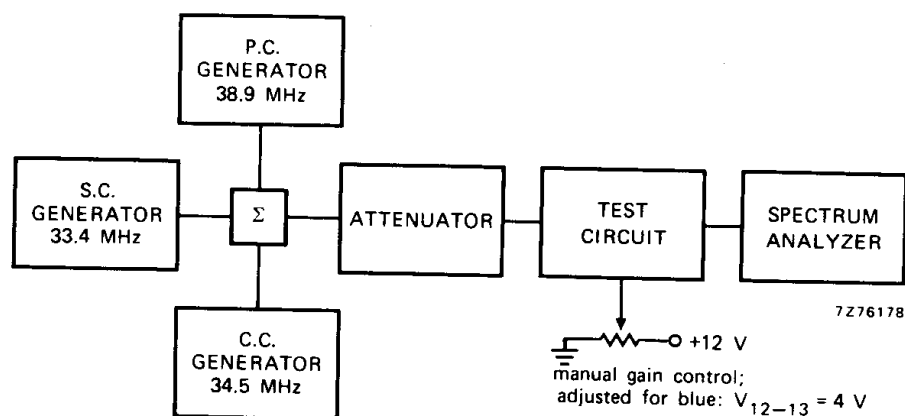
P.C.
GENERATOR
38.9 MHz

S.C.
GENERATOR
33.4 MHz

$\Sigma$

ATTENUATOR

TEST
CIRCUIT

SPECTRUM
ANALYZER

C.C.
GENERATOR
34.5 MHz

7Z76178

+12 V

manual gain control;
adjusted for blue: $V_{12-13} = 4$ V